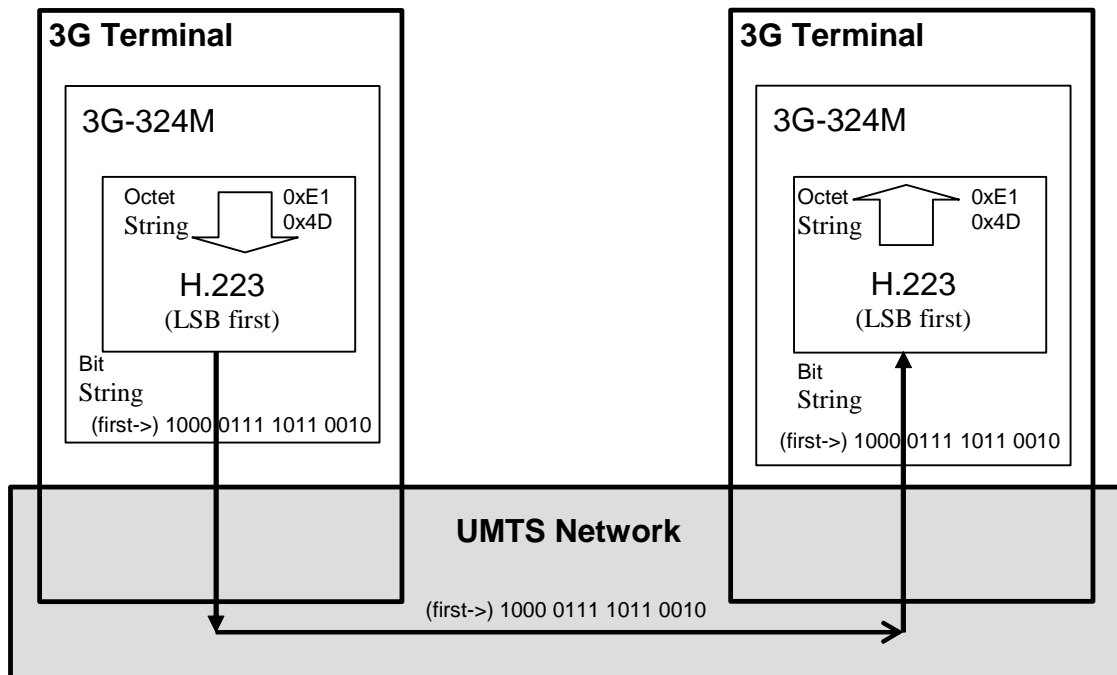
3G Terminal

3G-324M

Octet String

0xE1
0x4D

H.223
(LSB first)

Bit String

(first->) 1000 0111 1011 0010

3G Terminal

3G-324M

Octet String

0xE1
0x4D

H.223
(LSB first)

Bit String

(first->) 1000 0111 1011 0010

UMTS Network

(first->) 1000 0111 1011 0010